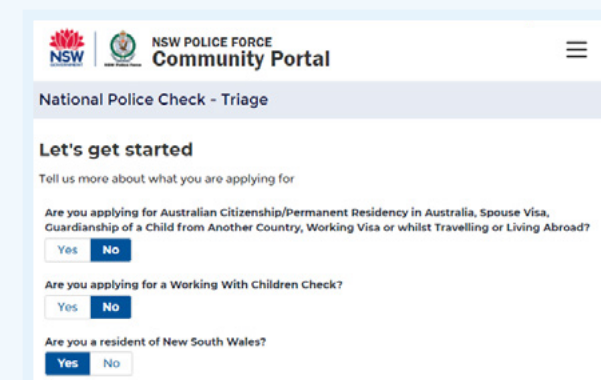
NSW

NSW POLICE FORCE
Community Portal

National Police Check - Triage

Let's get started

Tell us more about what you are applying for

Are you applying for Australian Citizenship/Permanent Residency in Australia, Spouse Visa, Guardianship of a Child from Another Country, Working Visa or whilst Travelling or Living Abroad?

Yes No

Are you applying for a Working With Children Check?

Yes No

Are you a resident of New South Wales?

Yes No